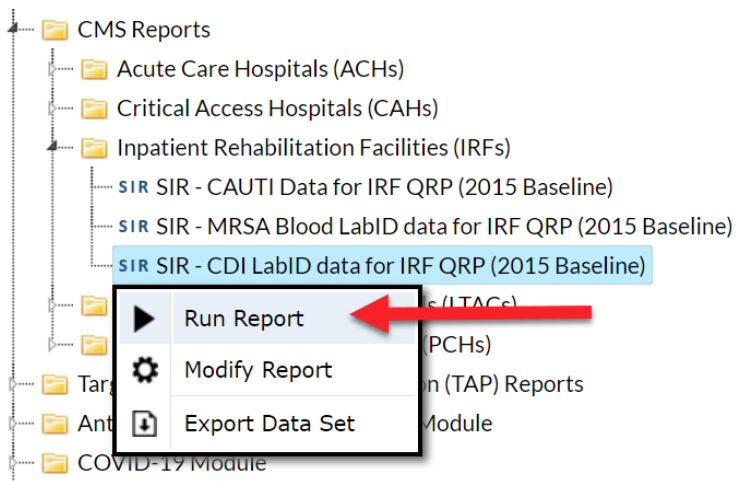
CMS Reports
Acute Care Hospitals (ACHs)
Critical Access Hospitals (CAHs)
Inpatient Rehabilitation Facilities (IRFs)
SIR SIR - CAUTI Data for IRF QRP (2015 Baseline)
SIR SIR - MRSA Blood LabID data for IRF QRP (2015 Baseline)
SIR SIR - CDI LabID data for IRF QRP (2015 Baseline)
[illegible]s (LTACs)
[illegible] (PCHs)
Targ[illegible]on (TAP) Reports
Ant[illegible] Module
COVID-19 Module
Run Report
Modify Report
Export Data Set